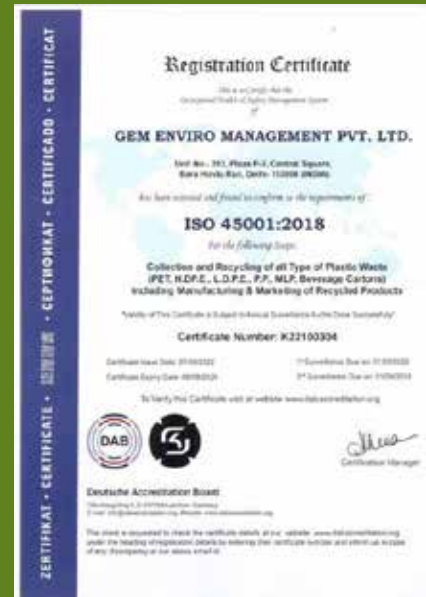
ZERTIFIKAT • CERTIFICATE • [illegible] • СЕРТИФИКАТ • CERTIFICADO • CERTIFICAT

Registration Certificate

This is to Certify that the Occupational Health & Safety Management System of

GEM ENVIRO MANAGEMENT PVT. LTD.

Unit No.- 311, Plaza P-3, Central Square, Bara Hindu Rao, Delhi- 110006 (INDIA)

has been assessed and found to conform to the requirements of

ISO 45001:2018

for the following Scope:

Collection and Recycling of all Type of Plastic Waste (PET, H.D.P.E., L.D.P.E., P.P., MLP, Beverage Cartons) Including Manufacturing & Marketing of Recycled Products

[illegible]

Certificate Number: K22100304

Certificate Issue Date: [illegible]
Certificate Expiry Date: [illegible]

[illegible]
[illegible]

To Verify this Certificate visit at website www.dabaccreditation.org

DAB

Certification Manager

Deutsche Accreditation Board

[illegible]

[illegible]